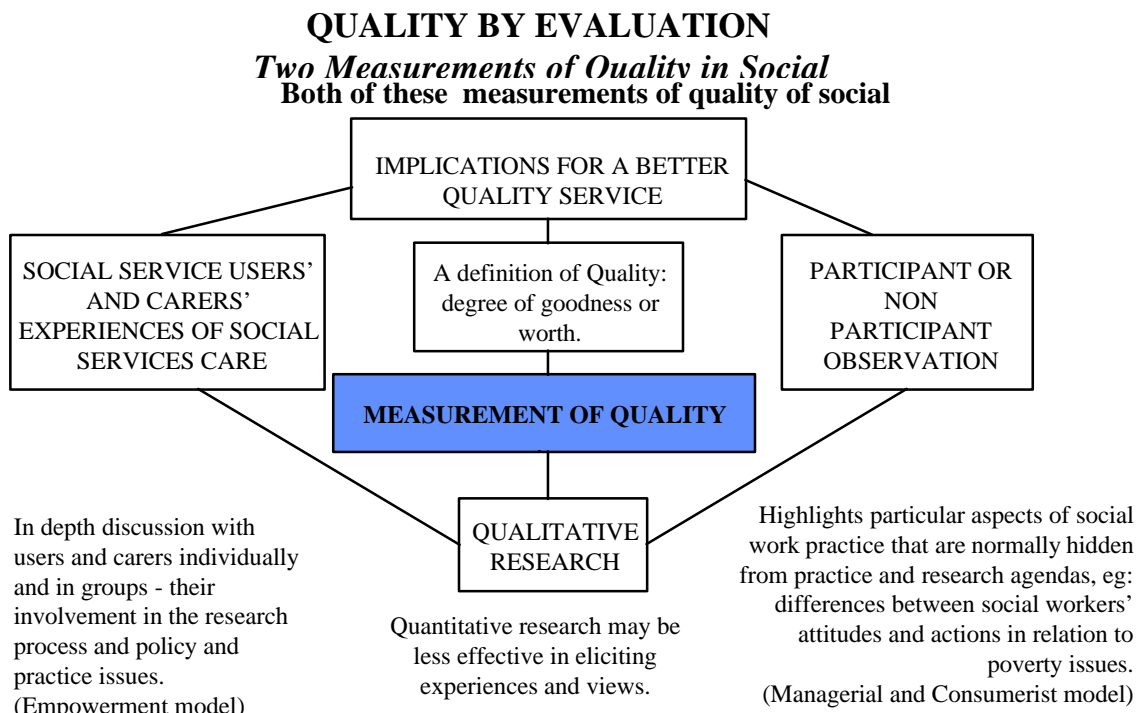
QUALITY BY EVALUATION

*Two Measurements of Quality in Social*

Both of these measurements of quality of social

IMPLICATIONS FOR A BETTER QUALITY SERVICE

SOCIAL SERVICE USERS' AND CARERS' EXPERIENCES OF SOCIAL SERVICES CARE

A definition of Quality: degree of goodness or worth.

PARTICIPANT OR NON PARTICIPANT OBSERVATION

MEASUREMENT OF QUALITY

QUALITATIVE RESEARCH

In depth discussion with users and carers individually and in groups - their involvement in the research process and policy and practice issues. (Empowerment model)

Quantitative research may be less effective in eliciting experiences and views.

Highlights particular aspects of social work practice that are normally hidden from practice and research agendas, eg: differences between social workers' attitudes and actions in relation to poverty issues. (Managerial and Consumerist model)